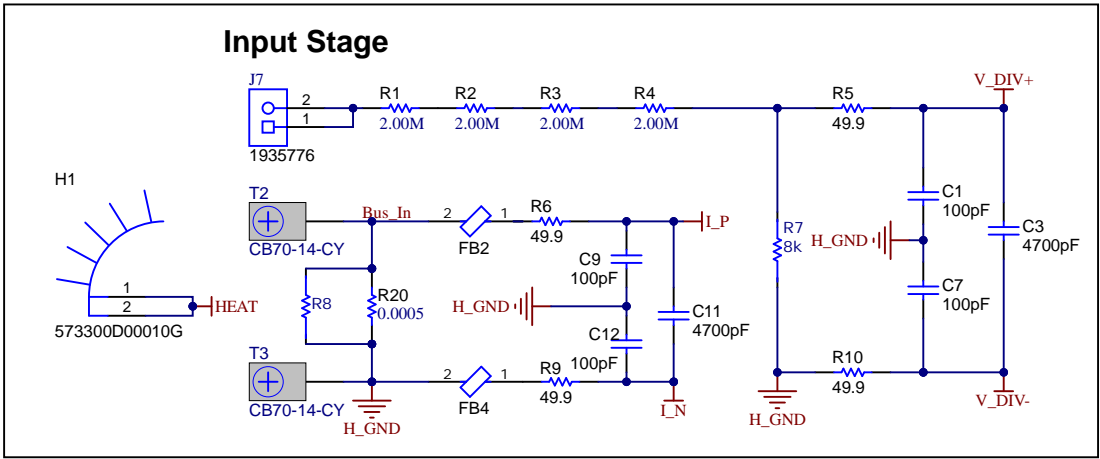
Input Stage

J7
2
1
1935776

R1
2.00M
R2
2.00M
R3
2.00M
R4
2.00M
R5
49.9
V_DIV+

H1
1
2
HEAT
573300D00010G

T2
CB70-14-CY
Bus_In
2
1
FB2
R6
49.9
I_P
C9
100pF
H_GND
C12
100pF
C11
4700pF
R8
R20
0.0005

T3
CB70-14-CY
H_GND
2
1
FB4
R9
49.9
I_N

R7
8k
H_GND
C1
100pF
H_GND
C7
100pF
C3
4700pF
R10
49.9
V_DIV-